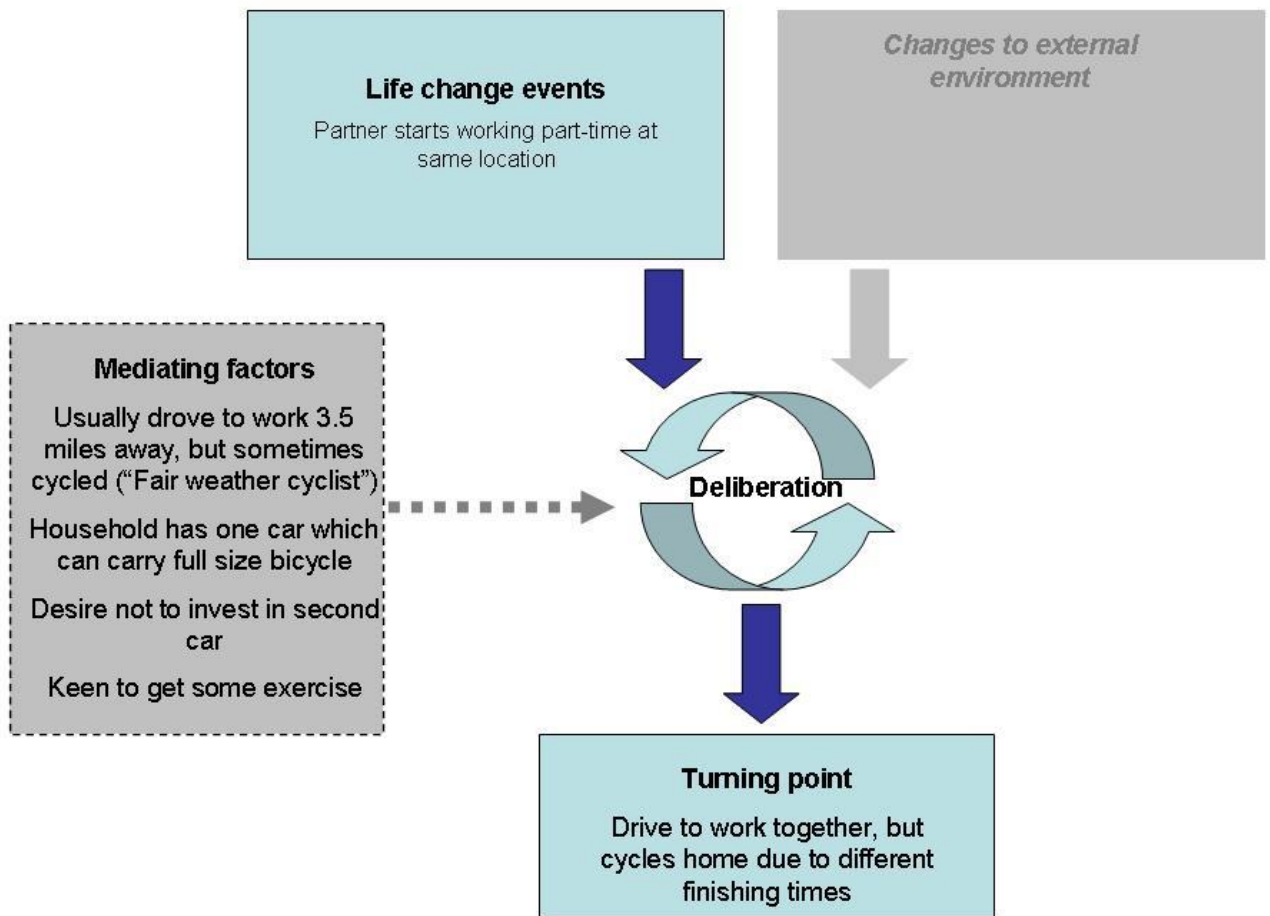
Life change events

Partner starts working part-time at same location

Changes to external environment

Mediating factors

Usually drove to work 3.5 miles away, but sometimes cycled ("Fair weather cyclist")

Household has one car which can carry full size bicycle

Desire not to invest in second car

Keen to get some exercise

Deliberation

Turning point

Drive to work together, but cycles home due to different finishing times